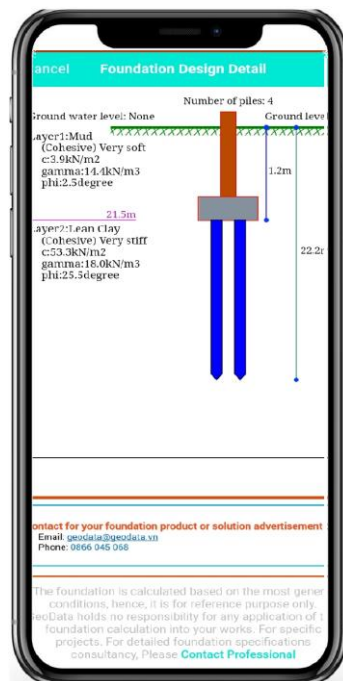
ancel Foundation Design Detail

Number of piles: 4

Ground water level: None

Ground leve

Layer1:Mud (Cohesive) Very soft c:3.9kN/m2 gamma:14.4kN/m3 phi:2.5degree

1.2m

21.5m

Layer2:Lean Clay (Cohesive) Very stiff c:53.3kN/m2 gamma:18.0kN/m3 phi:25.5degree

22.2r

ontact for your foundation product or solution advertisement

Email: geodata@geodata.vn
Phone: 0866 045 068

The foundation is calculated based on the most gener conditions, hence, it is for reference purpose only. eoData holds no responsibility for any application of t foundation calculation into your works. For specific projects. For detailed foundation specifications consultancy, Please Contact Professional